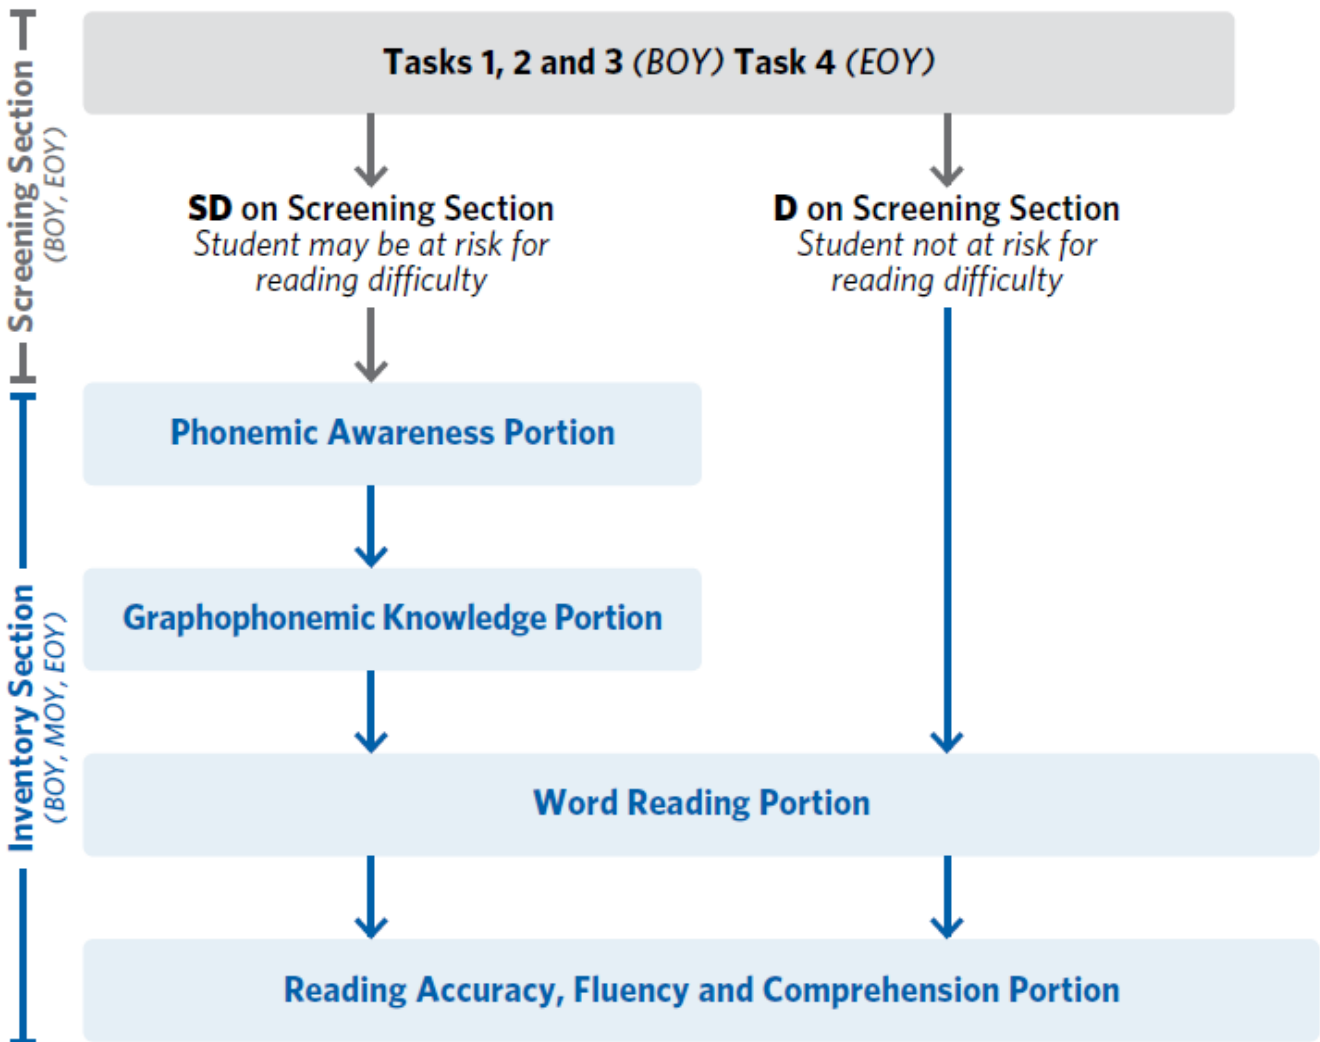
Screening Section
(BOY, EOY)

Tasks 1, 2 and 3 (BOY) Task 4 (EOY)

SD on Screening Section
Student may be at risk for reading difficulty

D on Screening Section
Student not at risk for reading difficulty

Inventory Section
(BOY, MOY, EOY)

Phonemic Awareness Portion

Graphophonemic Knowledge Portion

Word Reading Portion

Reading Accuracy, Fluency and Comprehension Portion